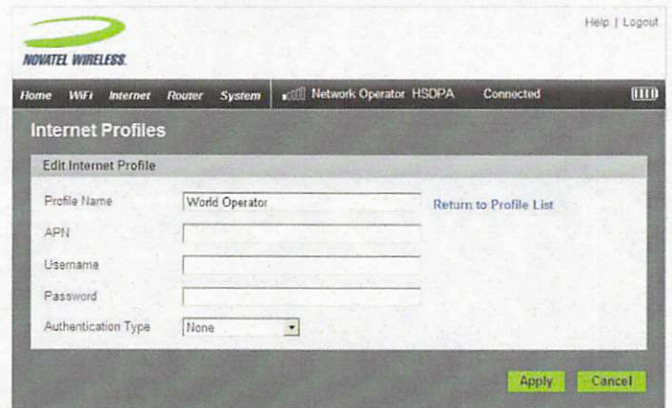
NOVATEL WIRELESS.

Help | Logout

Home WiFi Internet Router System

Network Operator HSDPA Connected

Internet Profiles

Edit Internet Profile

Profile Name World Operator

Return to Profile List

APN

Username

Password

Authentication Type None

Apply Cancel